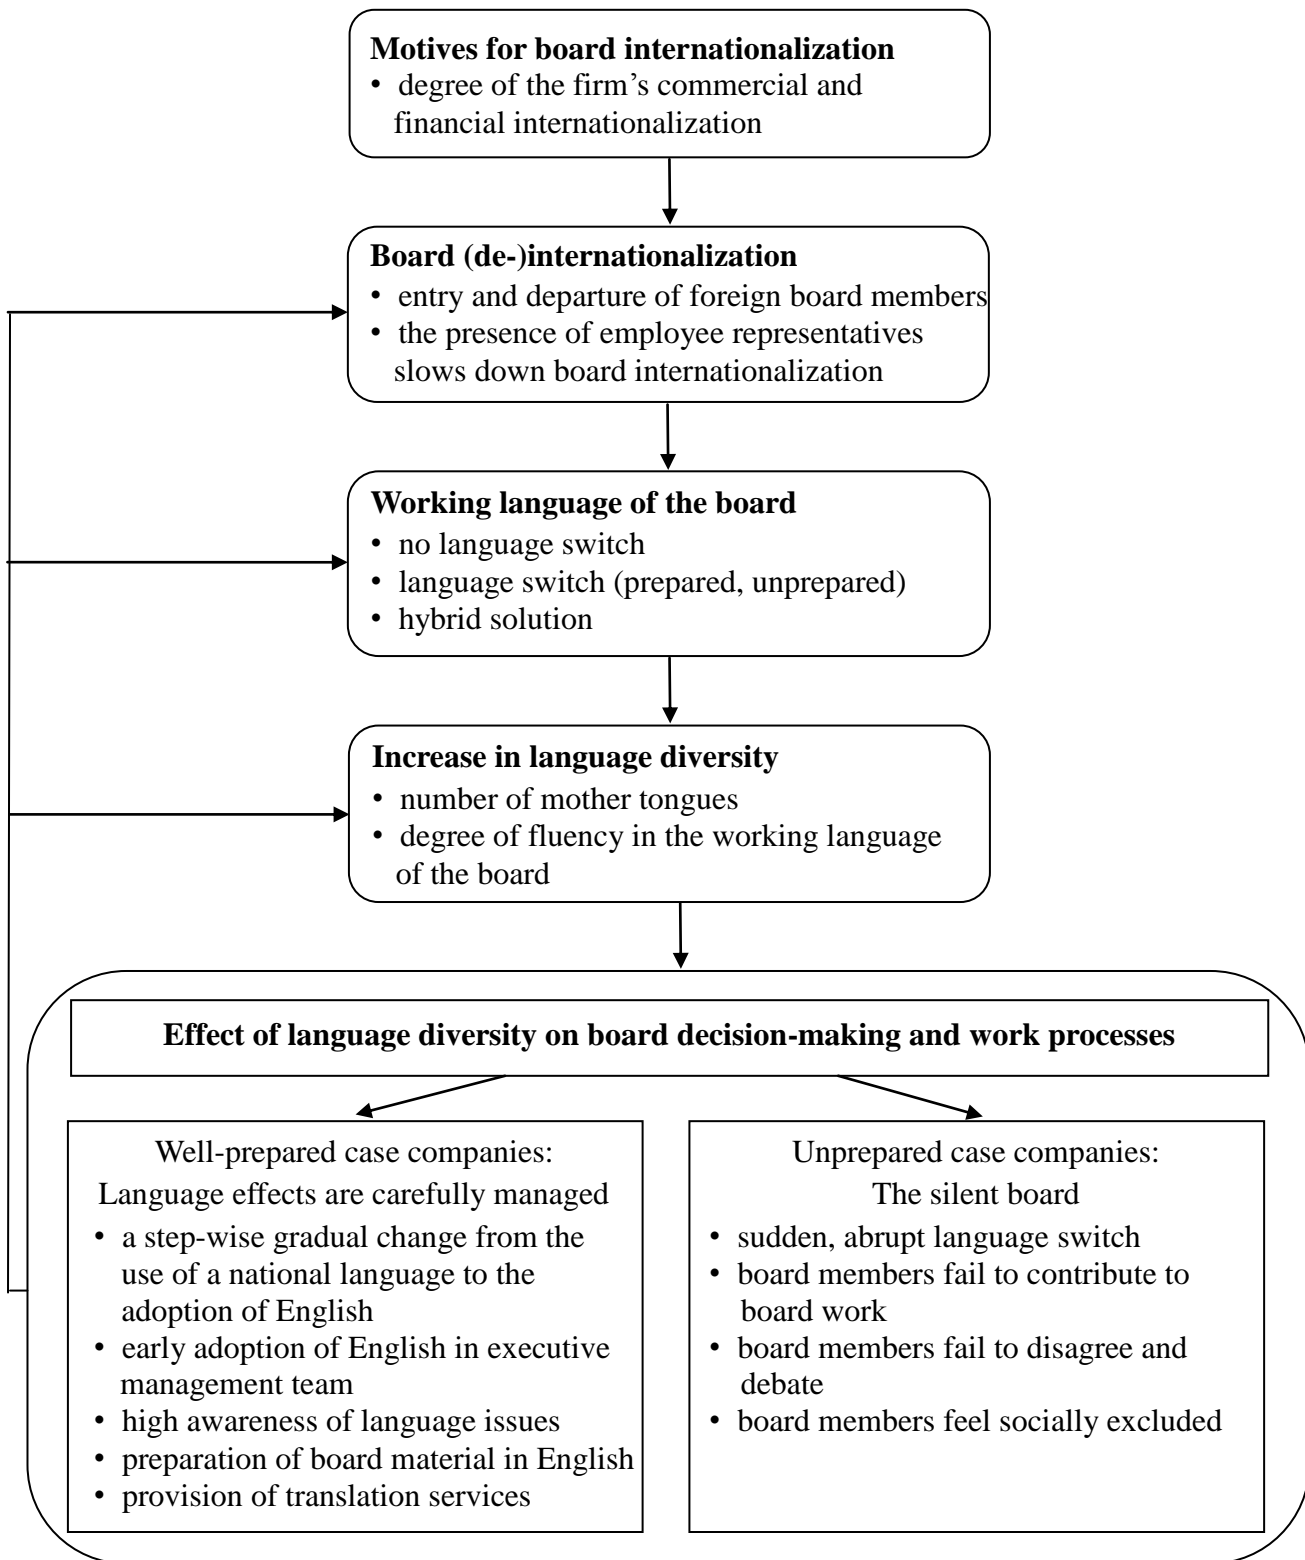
**Motives for board internationalization**
• degree of the firm’s commercial and financial internationalization

**Board (de-)internationalization**
• entry and departure of foreign board members
• the presence of employee representatives slows down board internationalization

**Working language of the board**
• no language switch
• language switch (prepared, unprepared)
• hybrid solution

**Increase in language diversity**
• number of mother tongues
• degree of fluency in the working language of the board

**Effect of language diversity on board decision-making and work processes**

Well-prepared case companies:
Language effects are carefully managed
• a step-wise gradual change from the use of a national language to the adoption of English
• early adoption of English in executive management team
• high awareness of language issues
• preparation of board material in English
• provision of translation services

Unprepared case companies:
The silent board
• sudden, abrupt language switch
• board members fail to contribute to board work
• board members fail to disagree and debate
• board members feel socially excluded